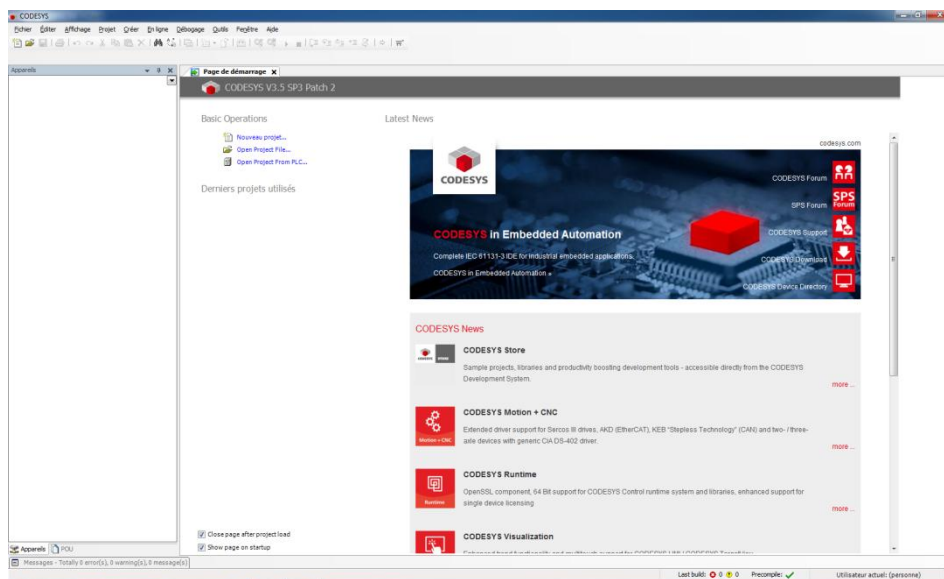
CODESYS

Fichier Éditer Affichage Projet Créer En ligne Débogage Outils Fenêtre Aide

Appareils

Page de démarrage

CODESYS V3.5 SP3 Patch 2

Basic Operations

Nouveau projet...

Open Project File...

Open Project From PLC...

Derniers projets utilisés

Latest News

codesys.com

CODESYS

CODESYS Forum

SPS Forum

CODESYS Support

CODESYS Download

CODESYS Device Directory

CODESYS in Embedded Automation

Complete IEC 61131-3 IDE for industrial embedded applications

CODESYS in Embedded Automation »

CODESYS News

CODESYS Store

Sample projects, libraries and productivity boosting development tools - accessible directly from the CODESYS Development System.

more ...

CODESYS Motion + CNC

Motion + CNC

Extended driver support for Sercos III drives, AKD (EtherCAT), KEB "Stepless Technology" (CAN) and two- / three-axle devices with generic CiA DS-402 driver.

more ...

CODESYS Runtime

Runtime

OpenSSL component, 64 Bit support for CODESYS Control runtime system and libraries, enhanced support for single device licensing

more ...

CODESYS Visualization

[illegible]

Close page after project load

Show page on startup

Appareils POU

Messages - Totally 0 error(s), 0 warning(s), 0 message(s)

Last build: 0 0 Precompile: Utilisateur actuel: (personne)